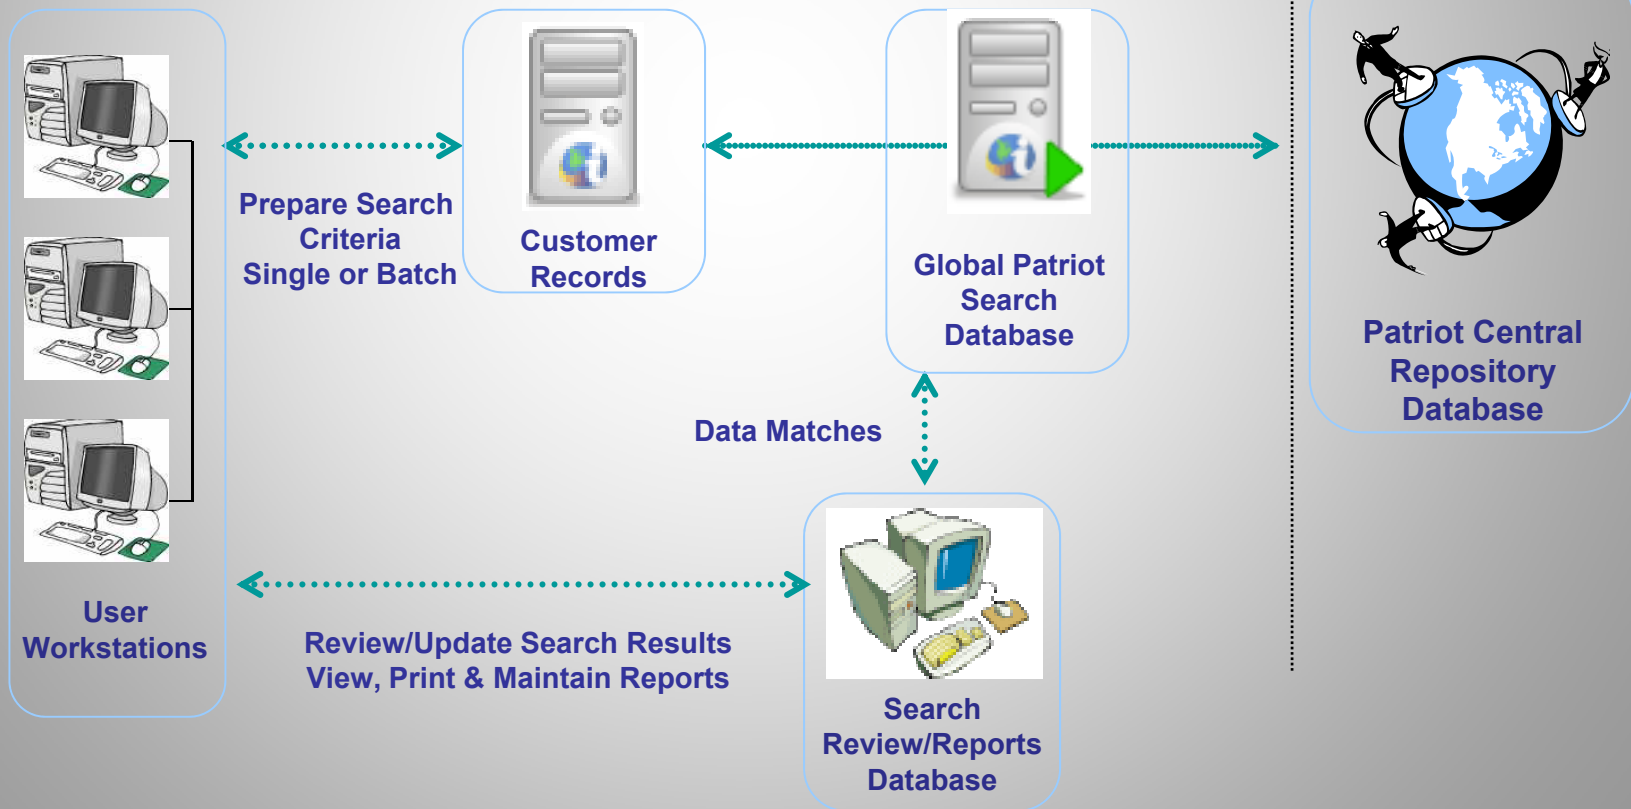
Prepare Search Criteria Single or Batch

Customer Records

Global Patriot Search Database

Patriot Central Repository Database

Data Matches

User Workstations

Review/Update Search Results View, Print & Maintain Reports

Search Review/Reports Database